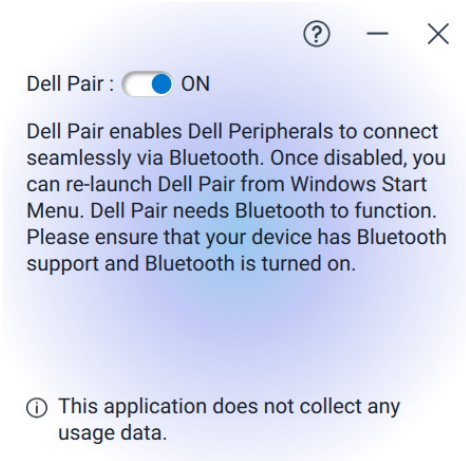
?

Dell Pair : ON

Dell Pair enables Dell Peripherals to connect seamlessly via Bluetooth. Once disabled, you can re-launch Dell Pair from Windows Start Menu. Dell Pair needs Bluetooth to function. Please ensure that your device has Bluetooth support and Bluetooth is turned on.

This application does not collect any usage data.